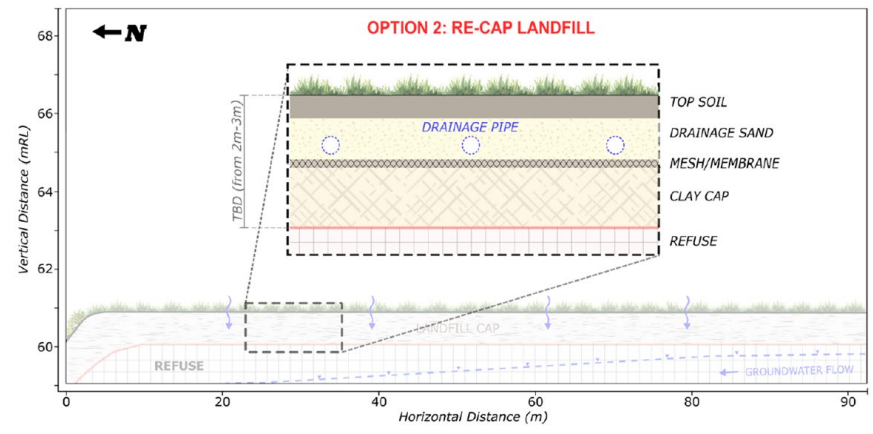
N

OPTION 2: RE-CAP LANDFILL

68

66

64

62

60

Vertical Distance (mRL)

TBD (from 2m-3m)

DRAINAGE PIPE

TOP SOIL

DRAINAGE SAND

MESH/MEMBRANE

CLAY CAP

REFUSE

LANDFILL CAP

REFUSE

GROUNDWATER FLOW

0

20

40

60

80

90

Horizontal Distance (m)